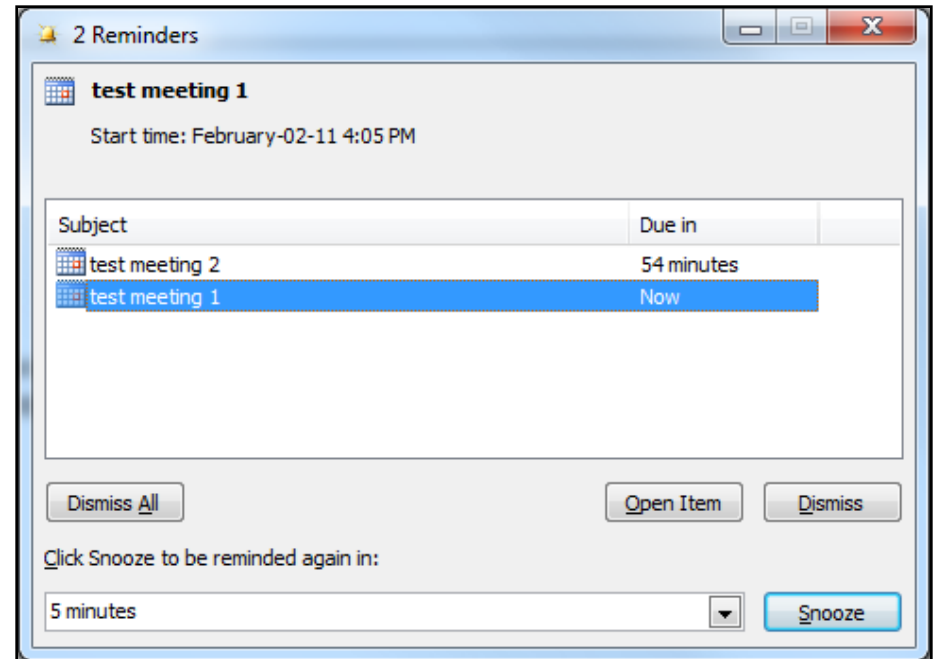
2 Reminders

test meeting 1

Start time: February-02-11 4:05 PM

| Subject | Due in |
|---|---|
| test meeting 2 | 54 minutes |
| test meeting 1 | Now |

Dismiss All

Open Item

Dismiss

Click Snooze to be reminded again in:

5 minutes

Snooze